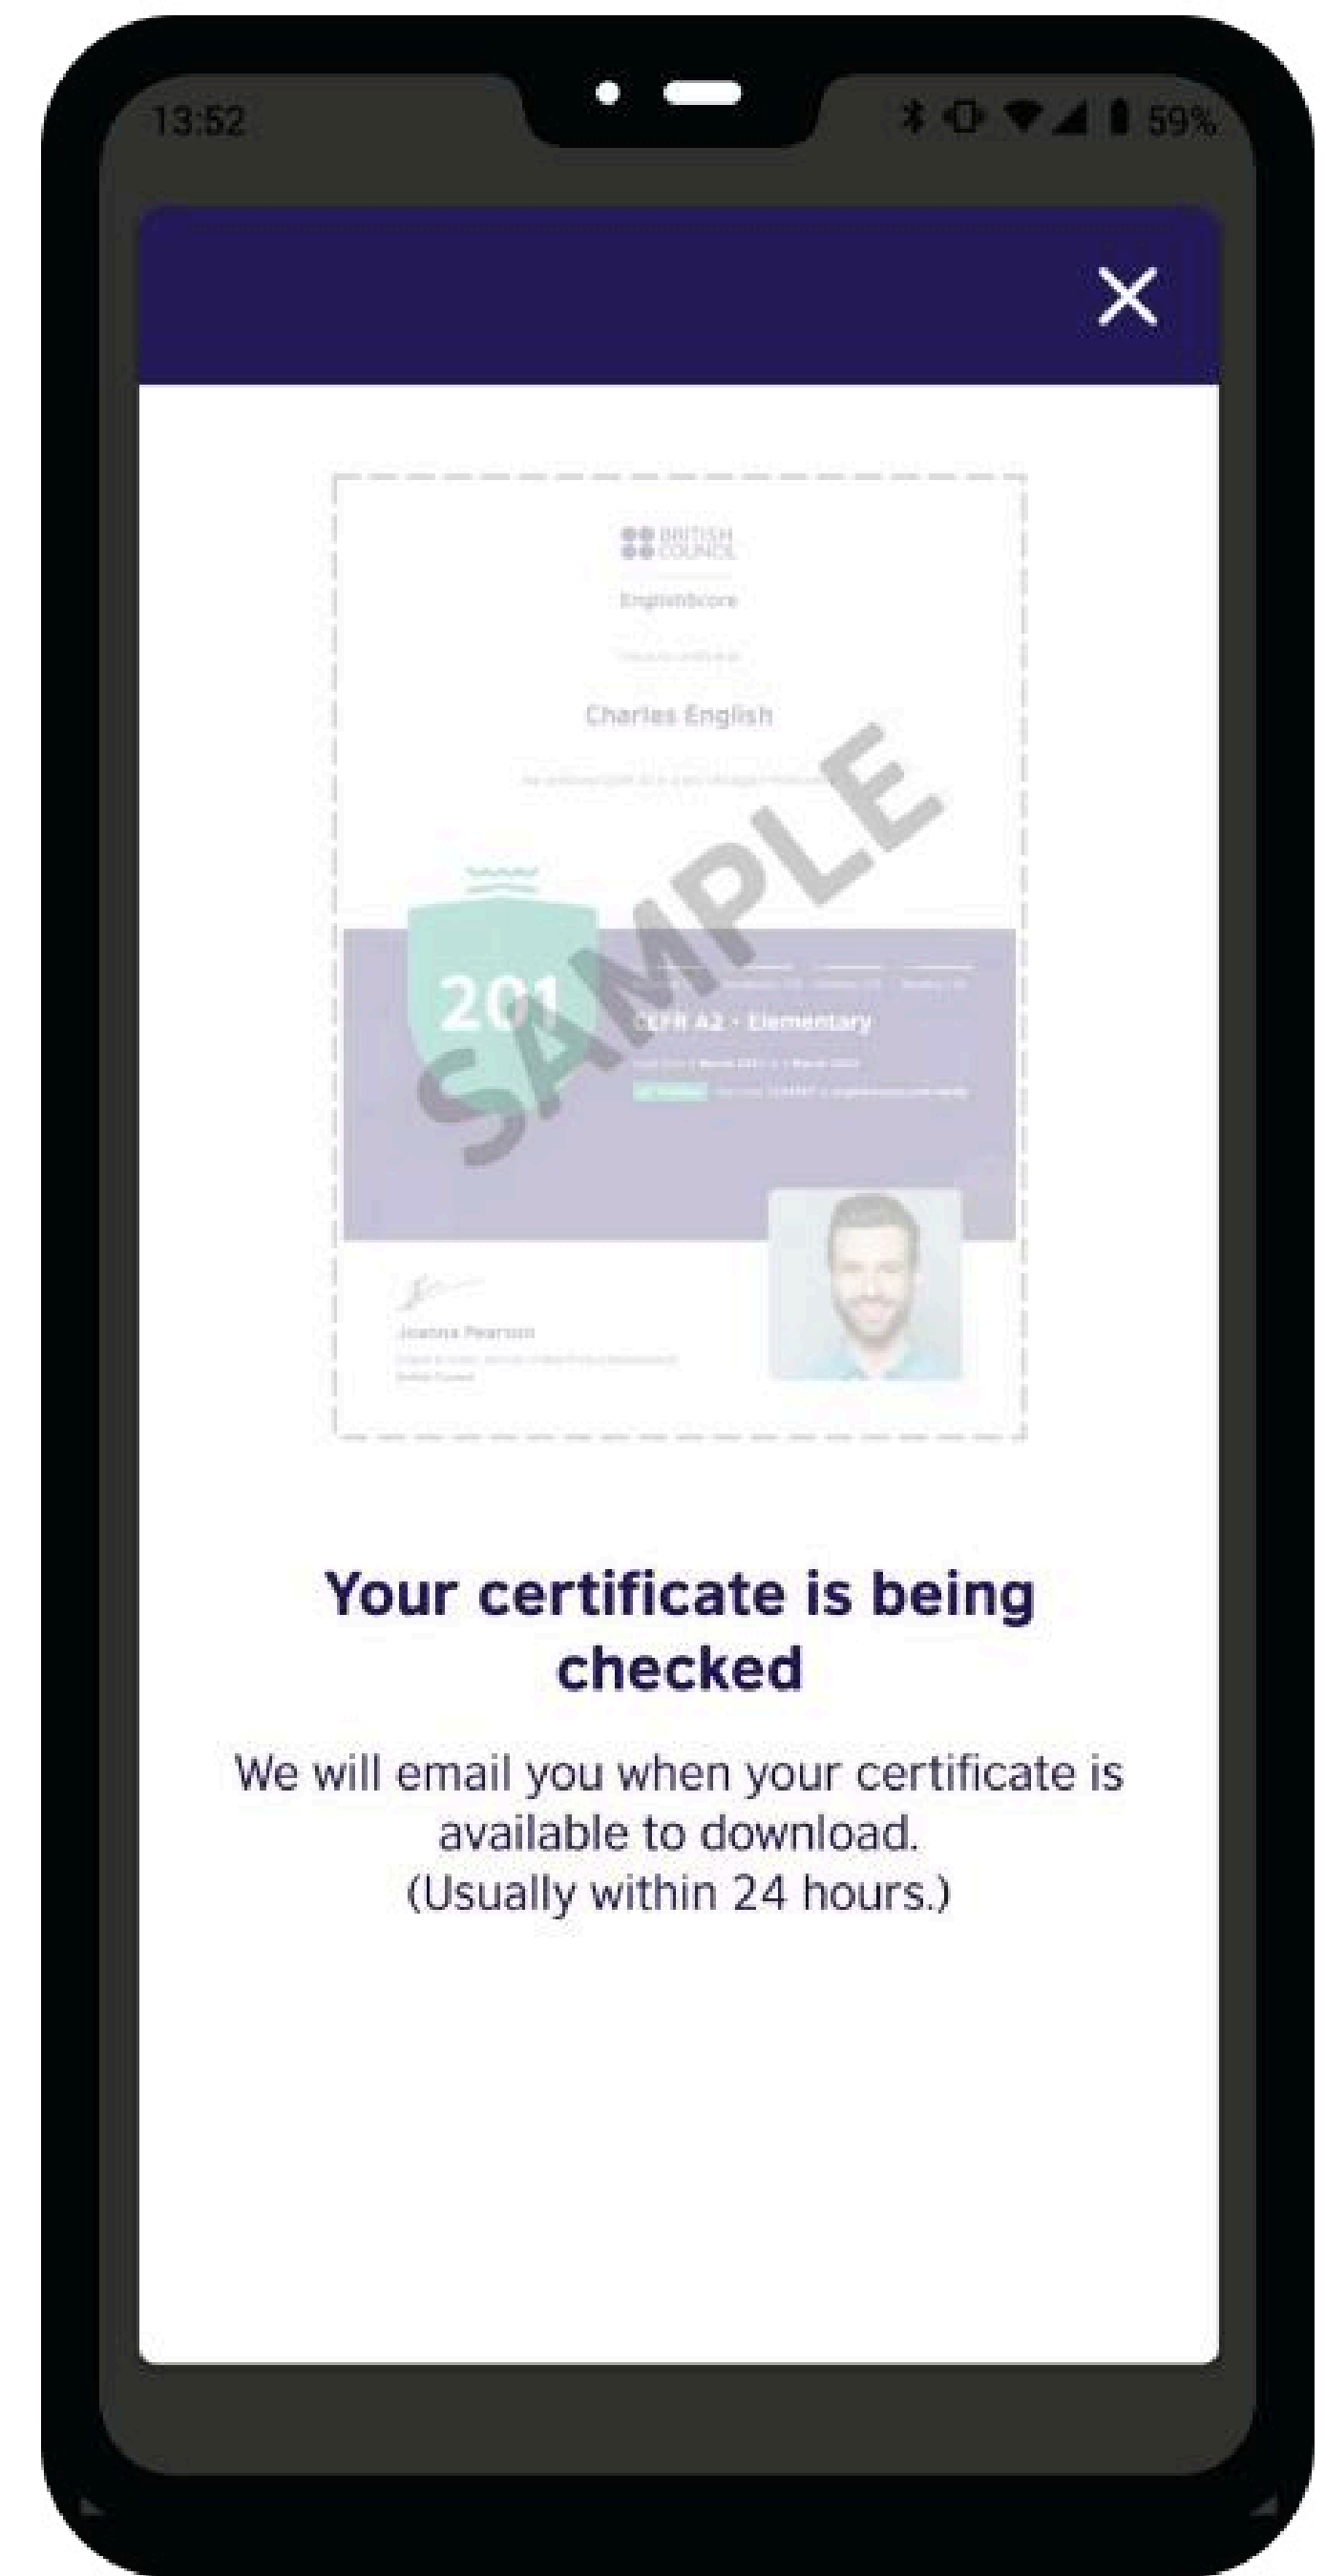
13:52

59%

BRITISH COUNCIL

EnglishScore

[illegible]

Charles English

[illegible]

201

SAMPLE

CEFR A2 • Elementary

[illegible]

Joanna Pearson

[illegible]

Your certificate is being checked

We will email you when your certificate is available to download. (Usually within 24 hours.)